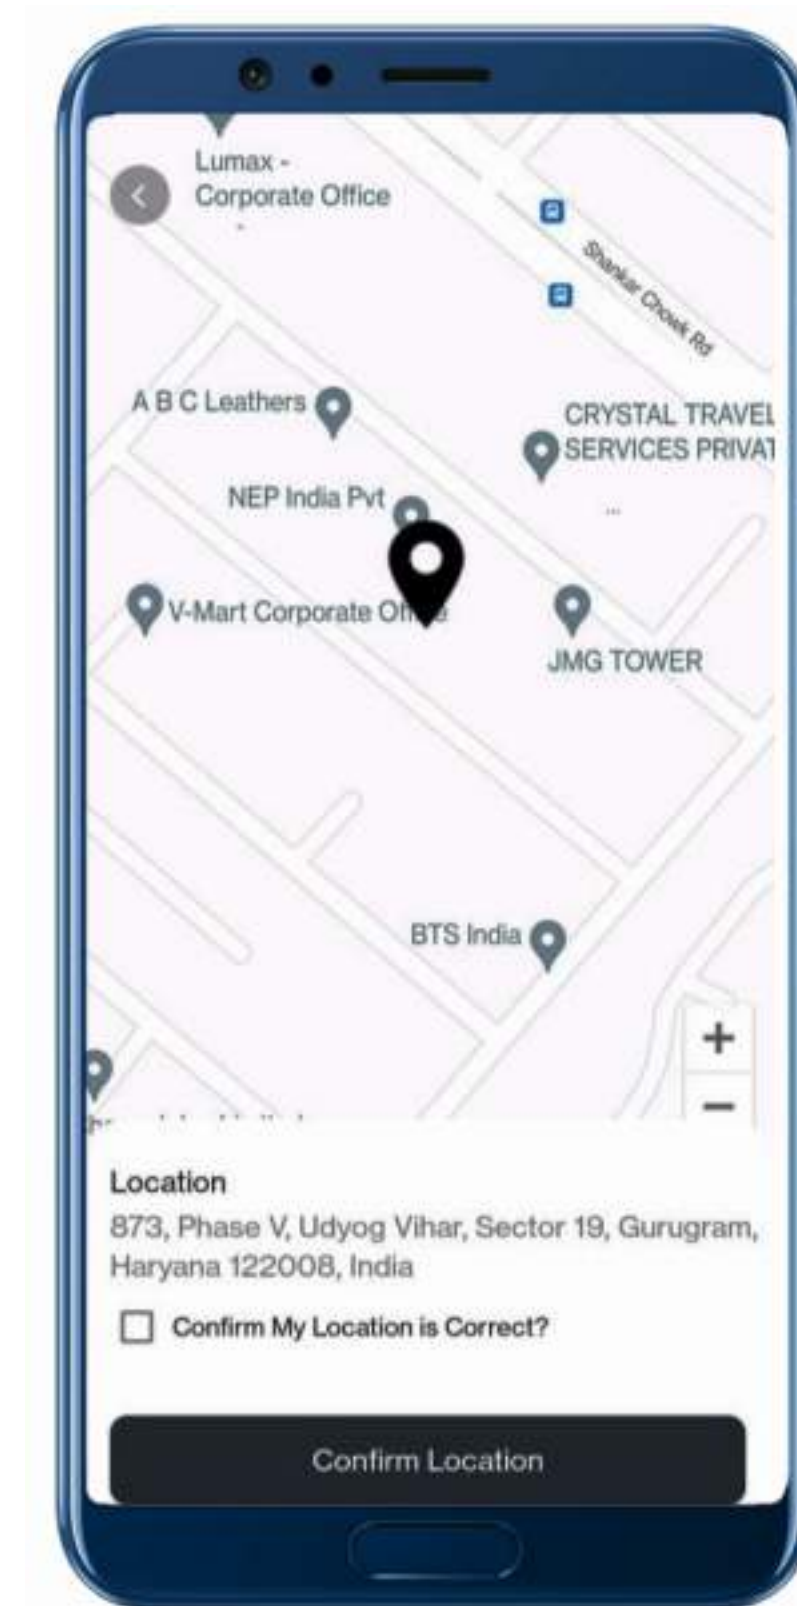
Lumax - Corporate Office

Shankar Chowk Rd

A B C Leathers

CRYSTAL TRAVEL SERVICES PRIVAT

NEP India Pvt

V-Mart Corporate Of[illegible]e

JMG TOWER

BTS India

+

−

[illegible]

Location

873, Phase V, Udyog Vihar, Sector 19, Gurugram, Haryana 122008, India

Confirm My Location is Correct?

Confirm Location